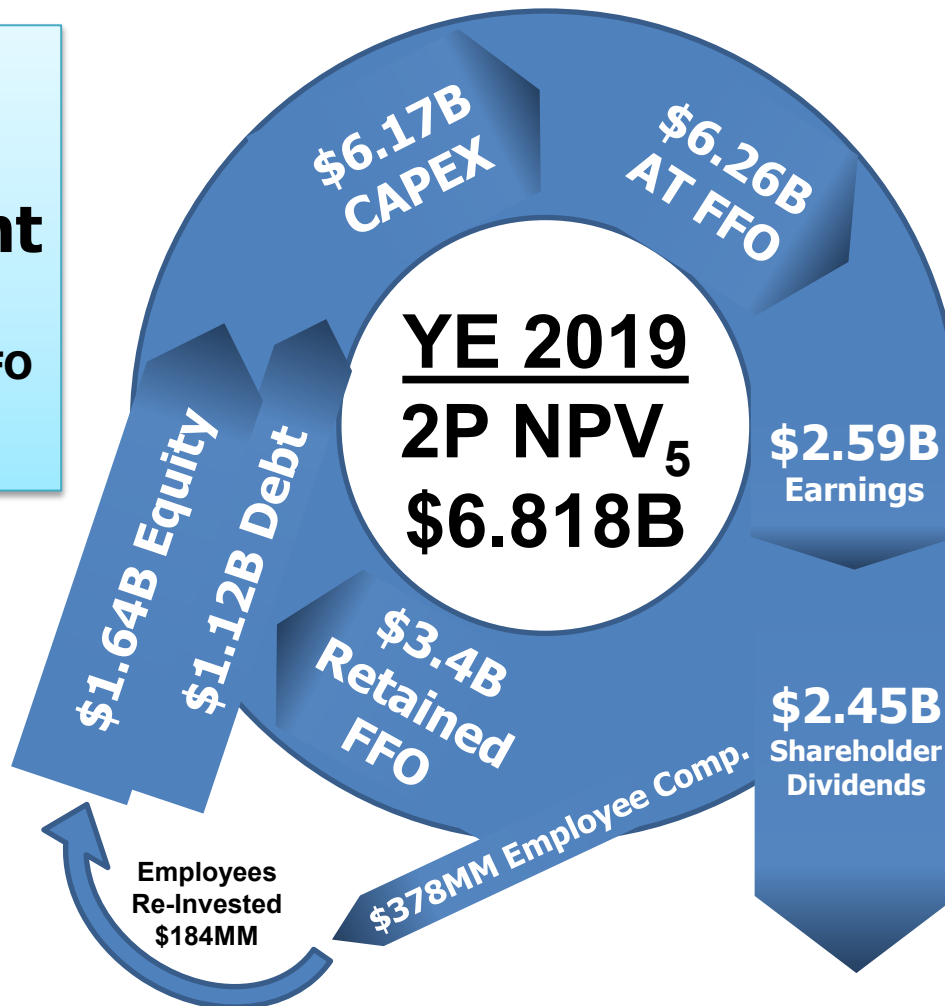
nt

FO

$6.17B CAPEX

$6.26B AT FFO

YE 2019

2P NPV$_5$

$6.818B

$2.59B Earnings

$2.45B Shareholder Dividends

$3.4B Retained FFO

$1.64B Equity

$1.12B Debt

$378MM Employee Comp.

Employees Re-Invested $184MM